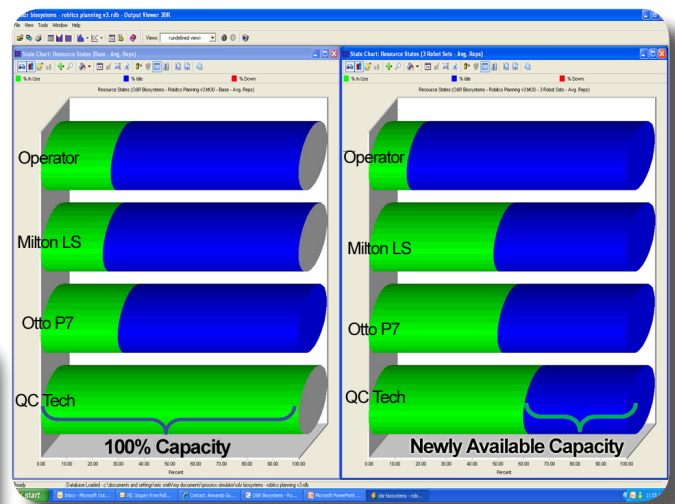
biosystems - robtics planning v3.rdb - Output Viewer 3DR
File View Tools Window Help
Views: <undefined view>

State Chart: Resource States (Base - Avg. Reps)
% In Use
% Idle
% Down
Resource States (O&R Biosystems - Robtics Planning v3.MOD - Base - Avg. Reps)
Operator
Milton LS
Otto P7
QC Tech
100% Capacity
0.00 10.00 20.00 30.00 40.00 50.00 60.00 70.00 80.00 90.00 100.00
Percent

State Chart: Resource States (3 Robot Sets - Avg. Reps)
% In Use
% Idle
% Down
Resource States (O&R Biosystems - Robtics Planning v3.MOD - 3 Robot Sets - Avg. Reps)
Operator
Milton LS
Otto P7
QC Tech
Newly Available Capacity
0.00 10.00 20.00 30.00 40.00 50.00 60.00 70.00 80.00 90.00 100.00
Percent

Ready
Database Loaded - c:\documents and settings\eric smith\my documents\process simulator\o&r biosystems - robtics planning v3.rdb
start
Inbox - Microsoft Out...
RE: Inquiry from ProS...
Contact: Amanda Ga...
O&R Biosystems - Ro...
Microsoft PowerPoint ...
o&r biosystems - rob...
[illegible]